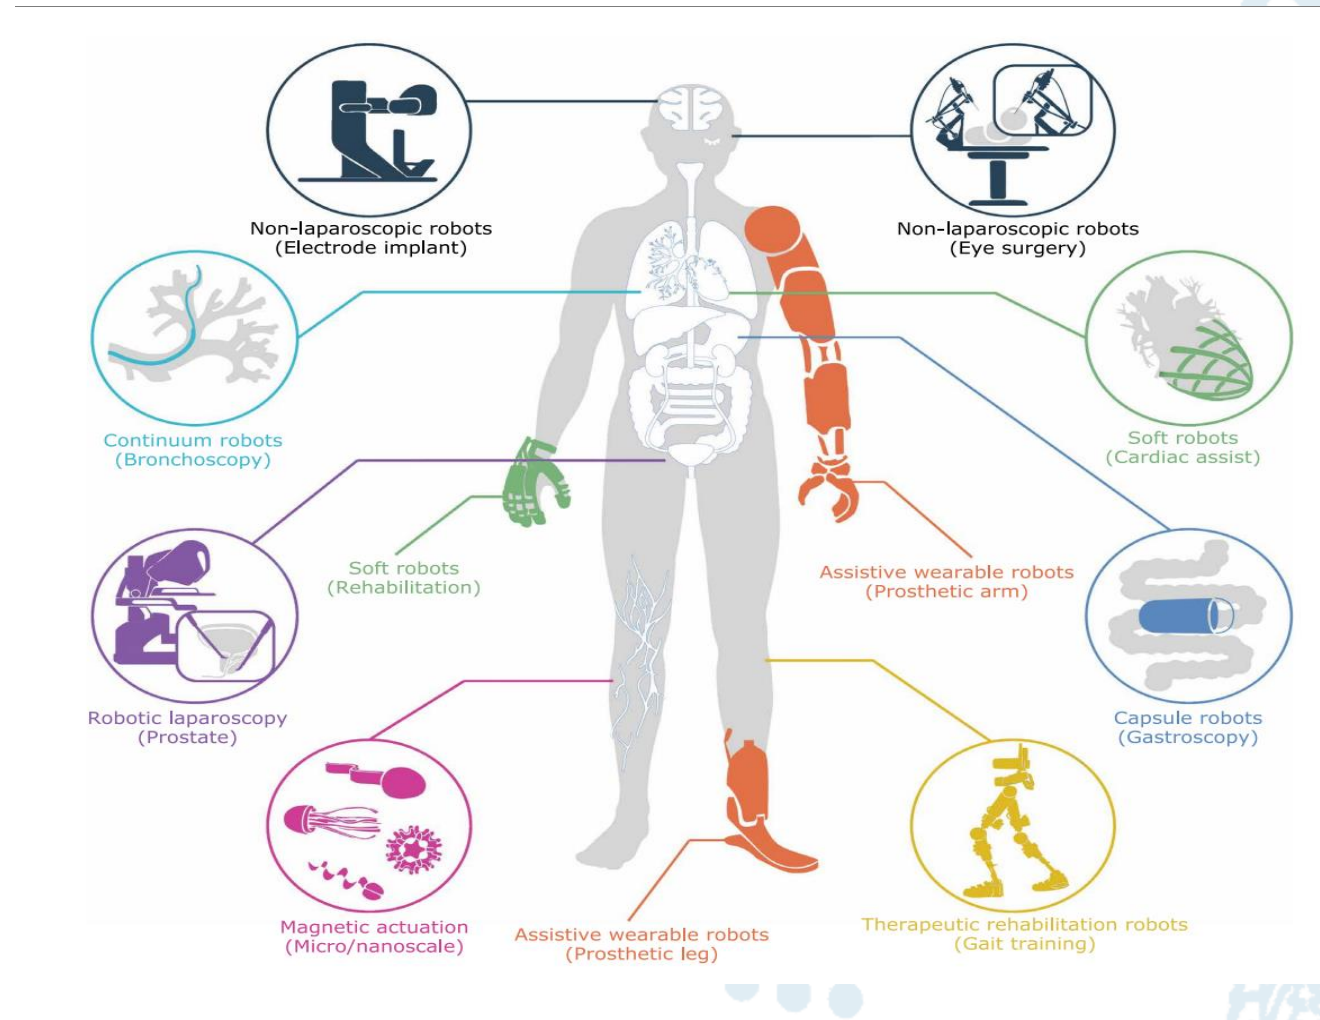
Non-laparoscopic robots
(Electrode implant)

Non-laparoscopic robots
(Eye surgery)

Continuum robots
(Bronchoscopy)

Soft robots
(Cardiac assist)

Soft robots
(Rehabilitation)

Assistive wearable robots
(Prosthetic arm)

Robotic laparoscopy
(Prostate)

Capsule robots
(Gastroscopy)

Magnetic actuation
(Micro/nanoscale)

Assistive wearable robots
(Prosthetic leg)

Therapeutic rehabilitation robots
(Gait training)